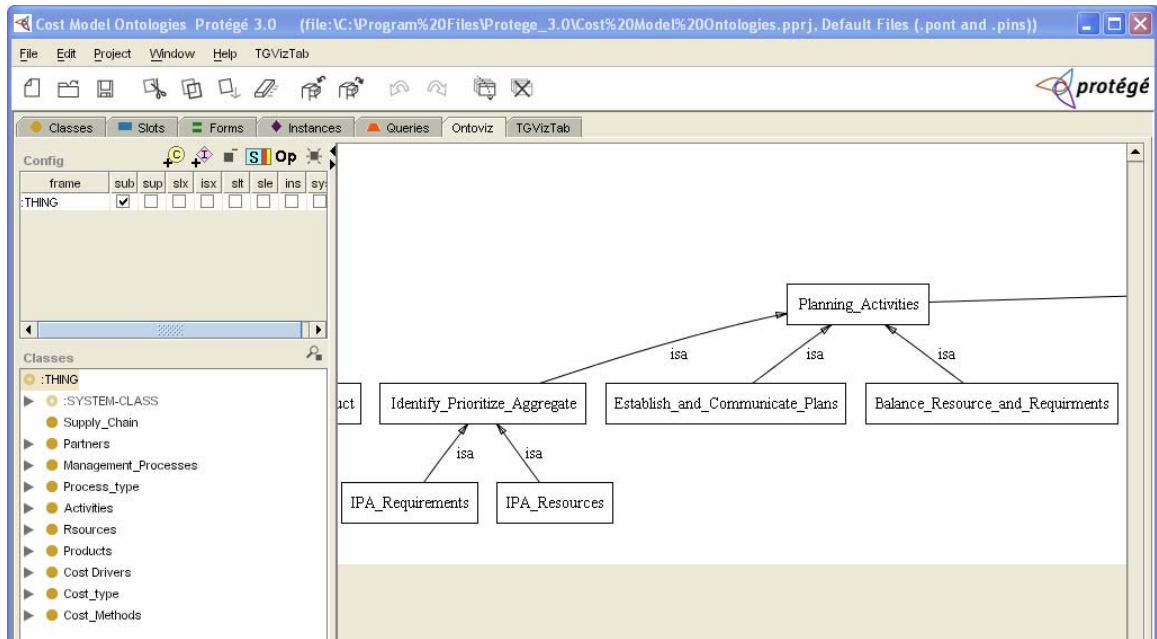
Cost Model Ontologies Protégé 3.0 (file:\C:\Program%20Files\Protege_3.0\Cost%20Model%20Ontologies.pprj, Default Files (.pont and .pins))

File Edit Project Window Help TGVizTab

protégé

Classes Slots Forms Instances Queries Ontoviz TGVizTab

Config

S Op

| frame | sub | sup | slx | isx | slt | sle | ins | sy |
|---|---|---|---|---|---|---|---|---|
| :THING | ✔ | | | | | | | |

Classes

:THING
:SYSTEM-CLASS
Supply_Chain
Partners
Management_Processes
Process_type
Activities
Rsources
Products
Cost Drivers
Cost_type
Cost_Methods

Planning_Activities

isa isa isa

uct Identify_Prioritize_Aggregate Establish_and_Communicate_Plans Balance_Resource_and_Requirments

isa isa

IPA_Requirements IPA_Resources